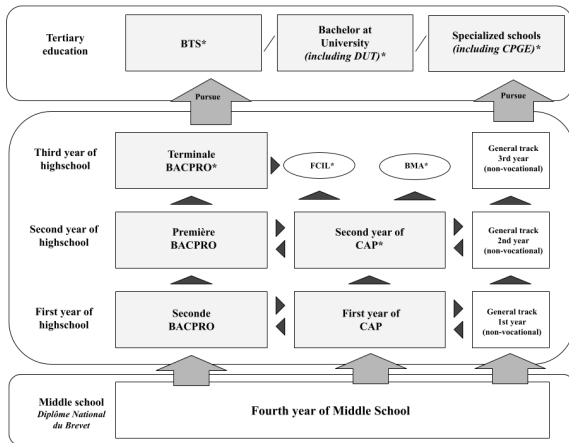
Tertiary education

BTS*

Bachelor at University (including DUT)*

Specialized schools (including CPGE)*

Pursue

Pursue

Third year of highschool

Terminale BACPRO*

FCIL*

BMA*

General track 3rd year (non-vocational)

Second year of highschool

Première BACPRO

Second year of CAP*

General track 2nd year (non-vocational)

First year of highschool

Seconde BACPRO

First year of CAP

General track 1st year (non-vocational)

Middle school
Diplôme National du Brevet

Fourth year of Middle School